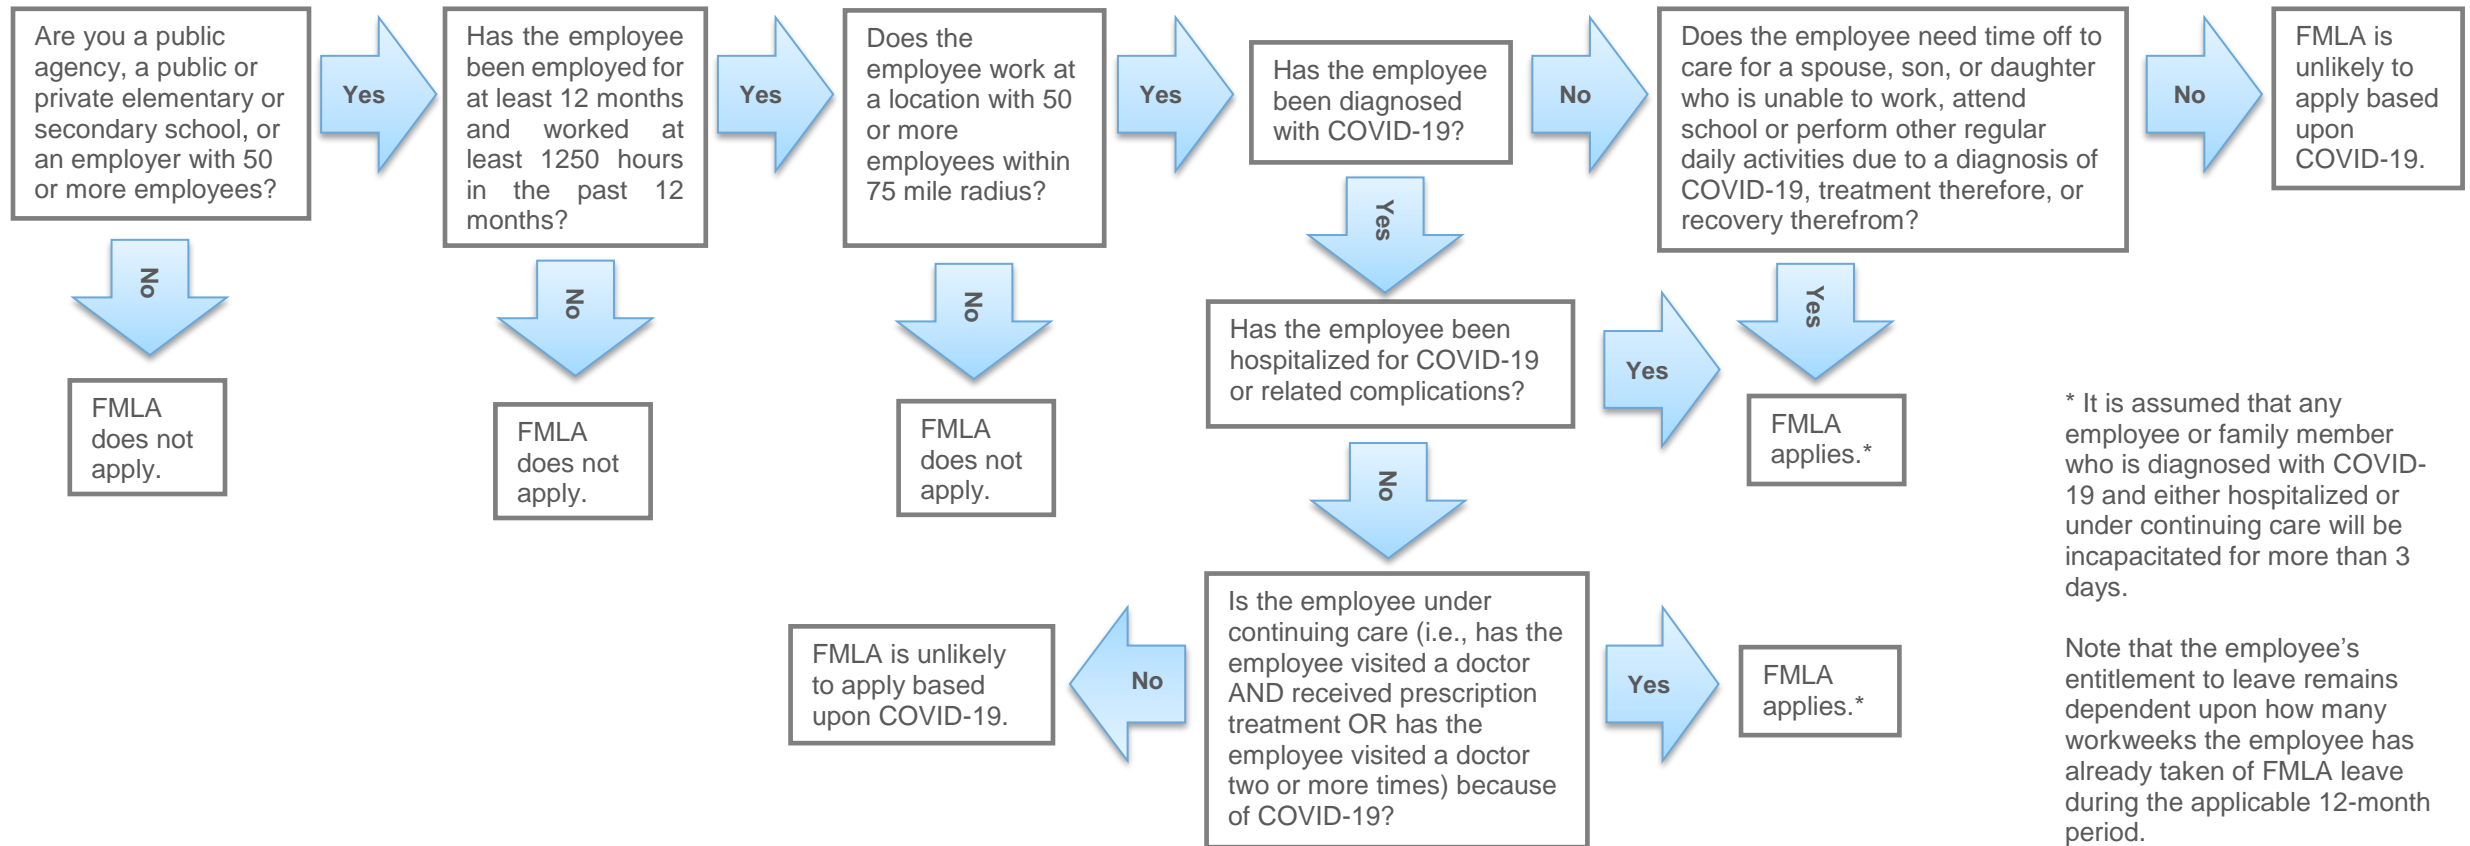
Are you a public agency, a public or private elementary or secondary school, or an employer with 50 or more employees?

Yes

Has the employee been employed for at least 12 months and worked at least 1250 hours in the past 12 months?

Yes

Does the employee work at a location with 50 or more employees within 75 mile radius?

Yes

Has the employee been diagnosed with COVID-19?

No

Does the employee need time off to care for a spouse, son, or daughter who is unable to work, attend school or perform other regular daily activities due to a diagnosis of COVID-19, treatment therefore, or recovery therefrom?

No

FMLA is unlikely to apply based upon COVID-19.

No

FMLA does not apply.

No

FMLA does not apply.

No

FMLA does not apply.

Yes

Has the employee been hospitalized for COVID-19 or related complications?

Yes

Yes

FMLA applies.*

No

Is the employee under continuing care (i.e., has the employee visited a doctor AND received prescription treatment OR has the employee visited a doctor two or more times) because of COVID-19?

No

FMLA is unlikely to apply based upon COVID-19.

Yes

FMLA applies.*

* It is assumed that any employee or family member who is diagnosed with COVID-19 and either hospitalized or under continuing care will be incapacitated for more than 3 days.

Note that the employee's entitlement to leave remains dependent upon how many workweeks the employee has already taken of FMLA leave during the applicable 12-month period.